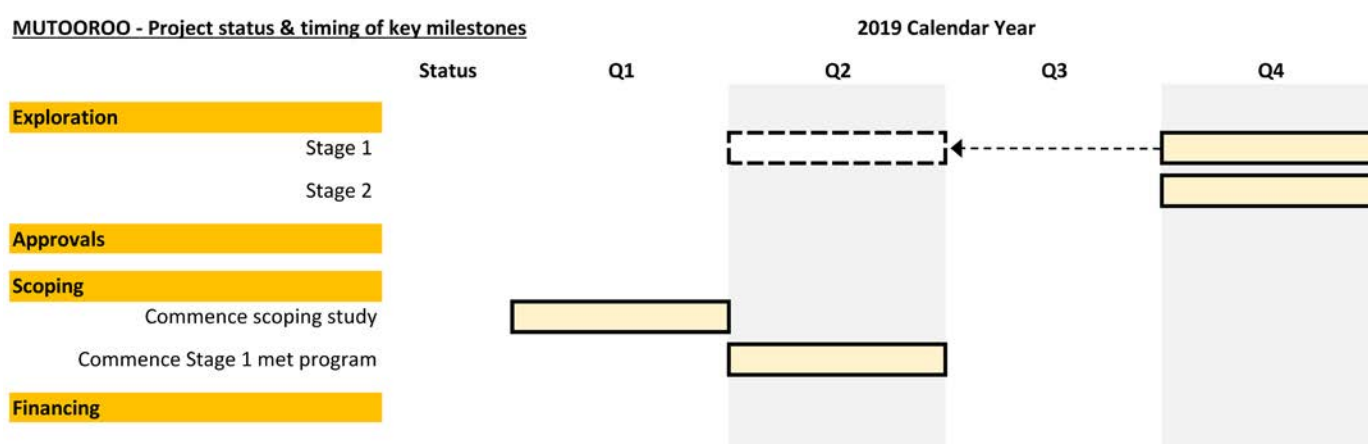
MUTOOROO - Project status & timing of key milestones

2019 Calendar Year

| | Status | Q1 | Q2 | Q3 | Q4 |
|---|---|---|---|---|---|
| Exploration | | | | | |
| Stage 1 | | | | | |
| Stage 2 | | | | | |
| Approvals | | | | | |
| Scoping | | | | | |
| Commence scoping study | | | | | |
| Commence Stage 1 met program | | | | | |
| Financing | | | | | |